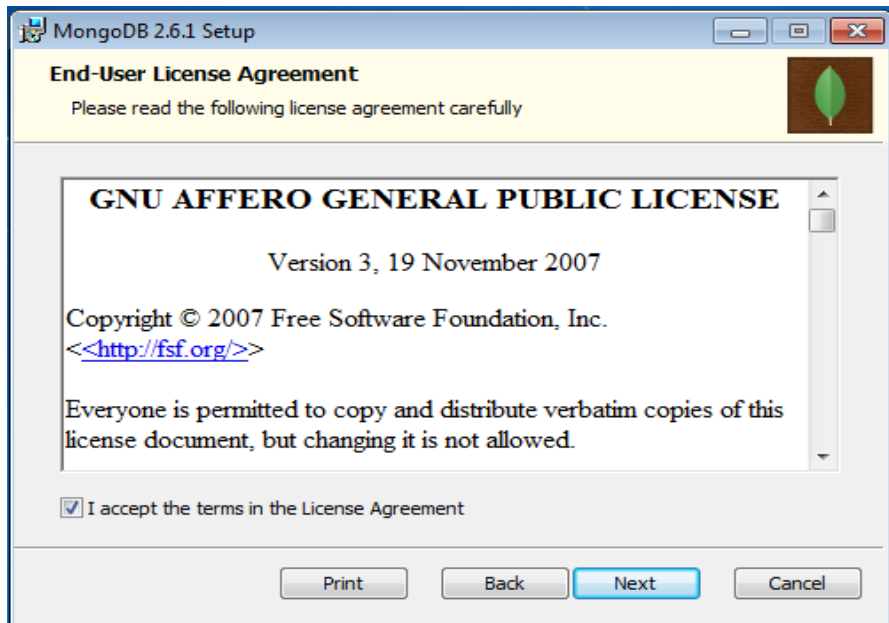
MongoDB 2.6.1 Setup

End-User License Agreement

Please read the following license agreement carefully

GNU AFFERO GENERAL PUBLIC LICENSE

Version 3, 19 November 2007

Copyright © 2007 Free Software Foundation, Inc. <http://fsf.org/>

Everyone is permitted to copy and distribute verbatim copies of this license document, but changing it is not allowed.

I accept the terms in the License Agreement

Print

Back

Next

Cancel